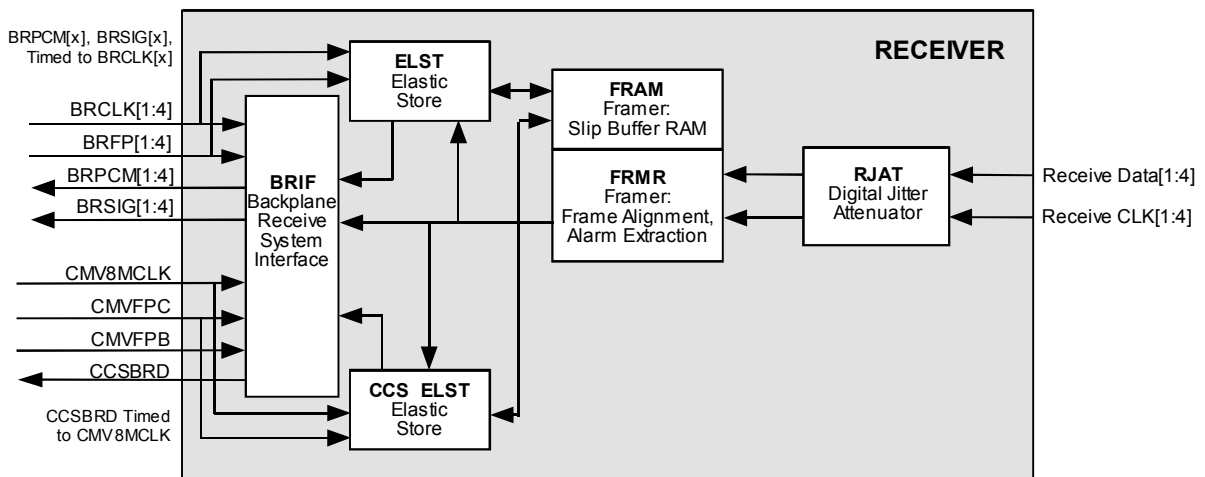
BRPCM[x], BRSIG[x], Timed to BRCLK[x]

BRCLK[1:4]

BRFP[1:4]

BRPCM[1:4]

BRSIG[1:4]

CMV8MCLK

CMVFPC

CMVFPB

CCSBRD

CCSBRD Timed to CMV8MCLK

RECEIVER

ELST
Elastic
Store

BRIF
Backplane
Receive
System
Interface

FRAM
Framer:
Slip Buffer RAM

FRMR
Framer:
Frame Alignment,
Alarm Extraction

RJAT
Digital Jitter
Attenuator

CCS ELST
Elastic
Store

Receive Data[1:4]

Receive CLK[1:4]